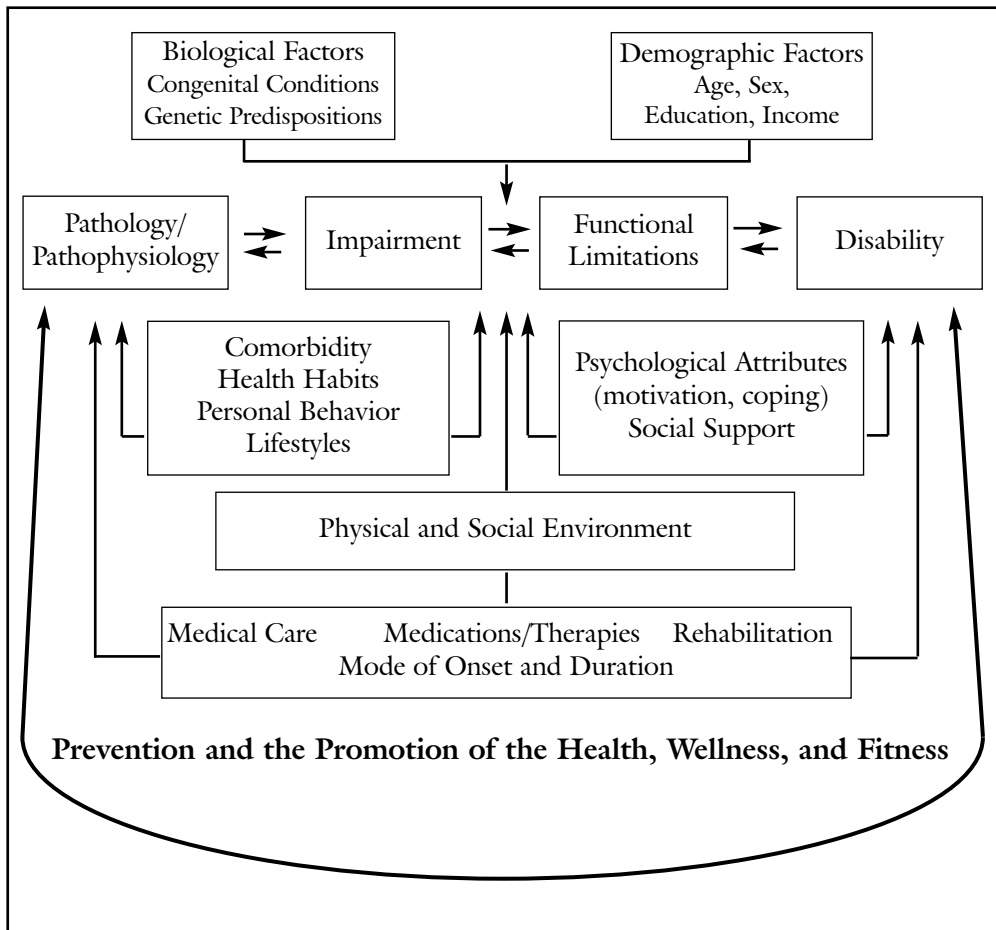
Biological Factors
Congenital Conditions
Genetic Predispositions

Demographic Factors
Age, Sex,
Education, Income

Pathology/
Pathophysiology

Impairment

Functional
Limitations

Disability

Comorbidity
Health Habits
Personal Behavior
Lifestyles

Psychological Attributes
(motivation, coping)
Social Support

Physical and Social Environment

Medical Care Medications/Therapies Rehabilitation
Mode of Onset and Duration

**Prevention and the Promotion of the Health, Wellness, and Fitness**